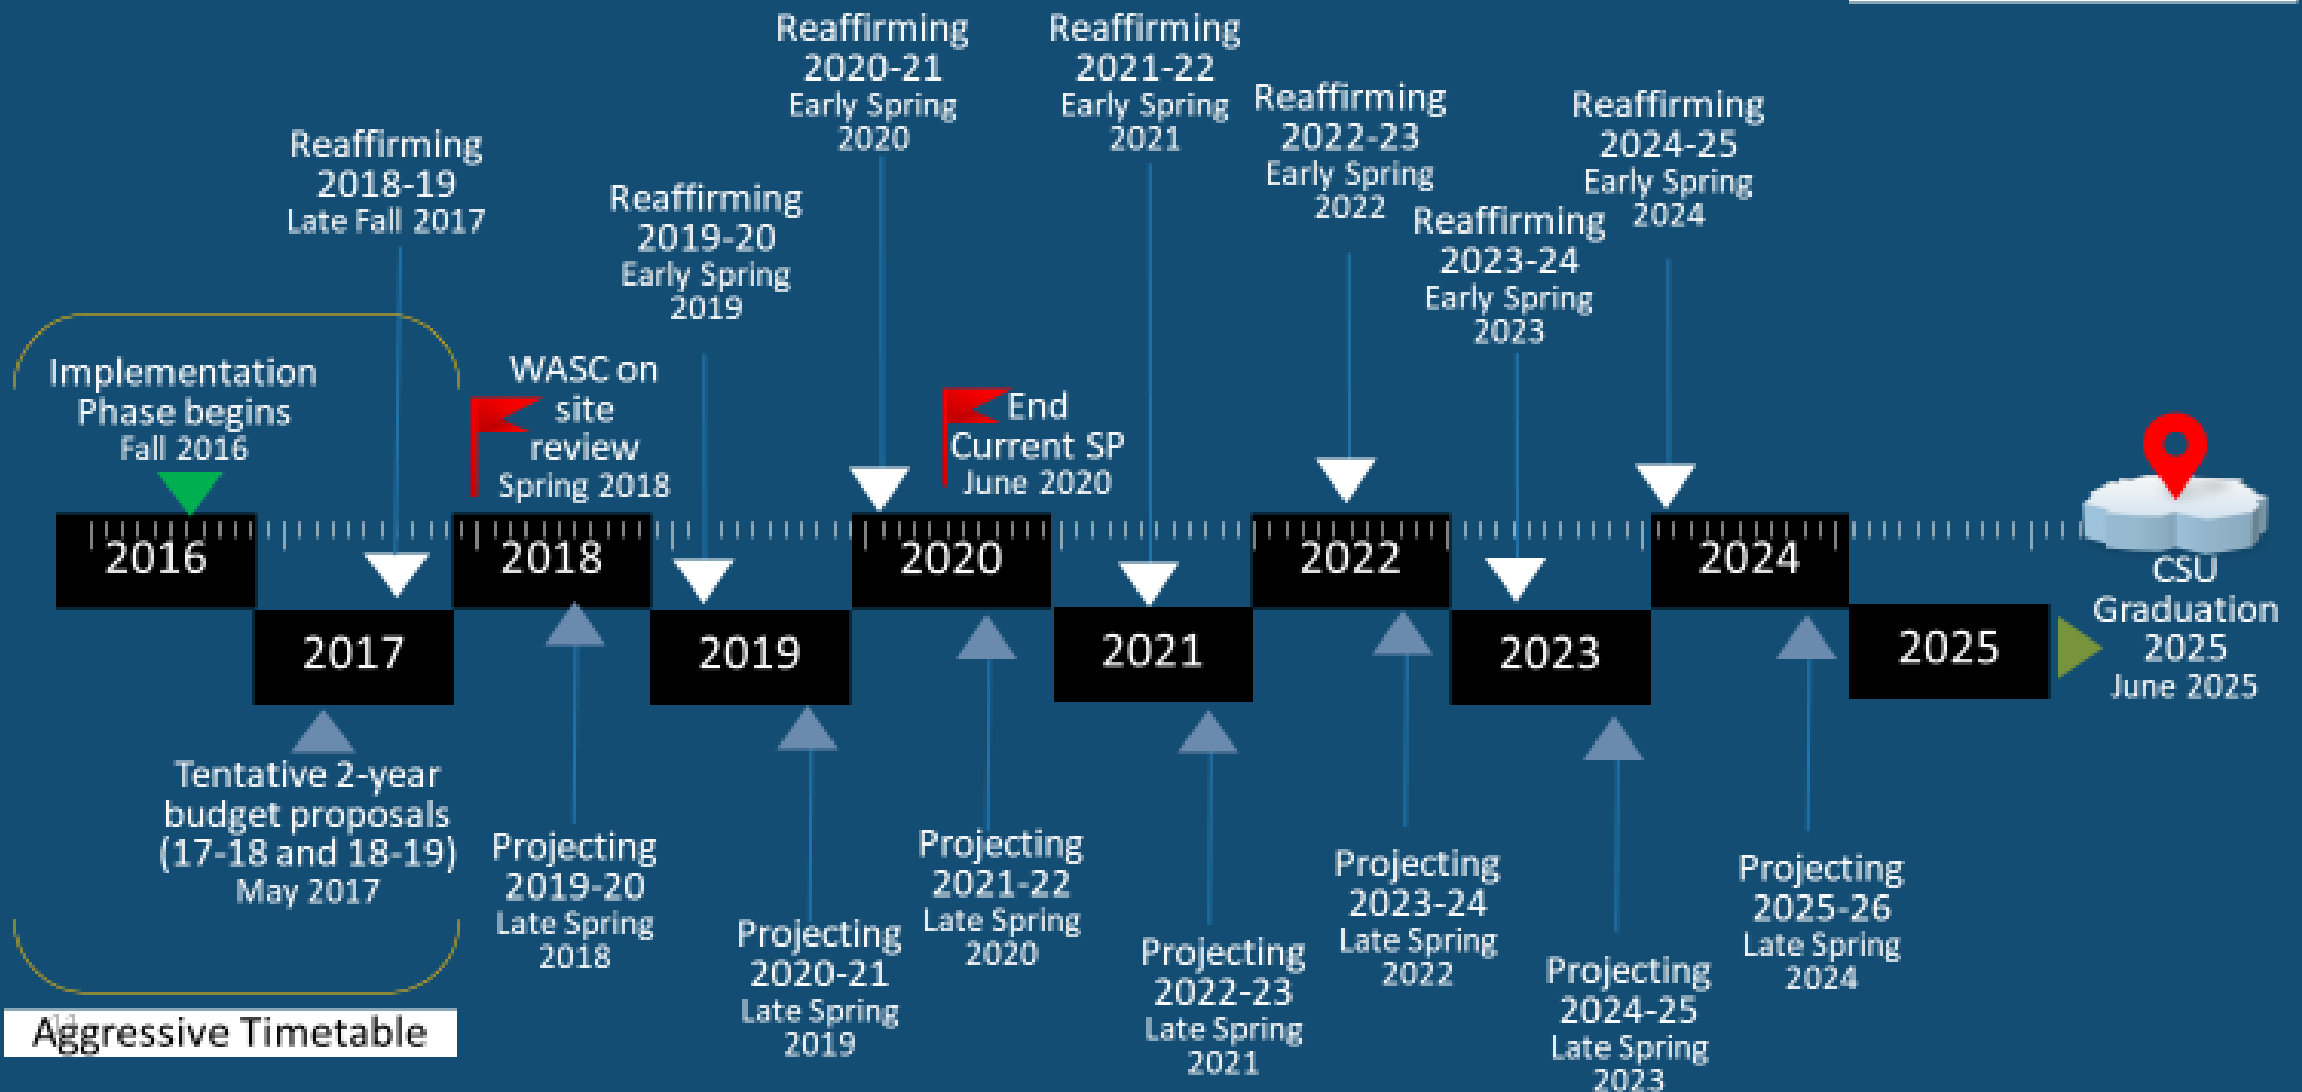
Reaffirming 2020-21 Early Spring 2020

Reaffirming 2021-22 Early Spring 2021

Reaffirming 2018-19 Late Fall 2017

Reaffirming 2019-20 Early Spring 2019

Reaffirming 2022-23 Early Spring 2022

Reaffirming 2024-25 Early Spring 2024

Reaffirming 2023-24 Early Spring 2023

Implementation Phase begins Fall 2016

WASC on site review Spring 2018

End Current SP June 2020

2016

2018

2020

2022

2024

2017

2019

2021

2023

2025

CSU Graduation 2025 June 2025

Tentative 2-year budget proposals (17-18 and 18-19) May 2017

Projecting 2019-20 Late Spring 2018

Projecting 2020-21 Late Spring 2019

Projecting 2021-22 Late Spring 2020

Projecting 2022-23 Late Spring 2021

Projecting 2023-24 Late Spring 2022

Projecting 2024-25 Late Spring 2023

Projecting 2025-26 Late Spring 2024

Aggressive Timetable